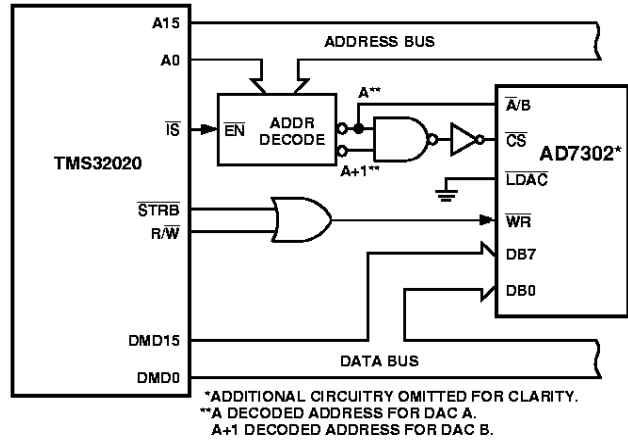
A15

ADDRESS BUS

A0

A**

$\overline{A}/B$

$\overline{IS}$

$\overline{EN}$

ADDR DECODE

$\overline{CS}$

TMS32020

AD7302*

A+1**

$\overline{LDAC}$

$\overline{STRB}$

$R/\overline{W}$

$\overline{WR}$

DB7

DB0

DMD15

DATA BUS

DMD0

*ADDITIONAL CIRCUITRY OMITTED FOR CLARITY.
**A DECODED ADDRESS FOR DAC A.
A+1 DECODED ADDRESS FOR DAC B.